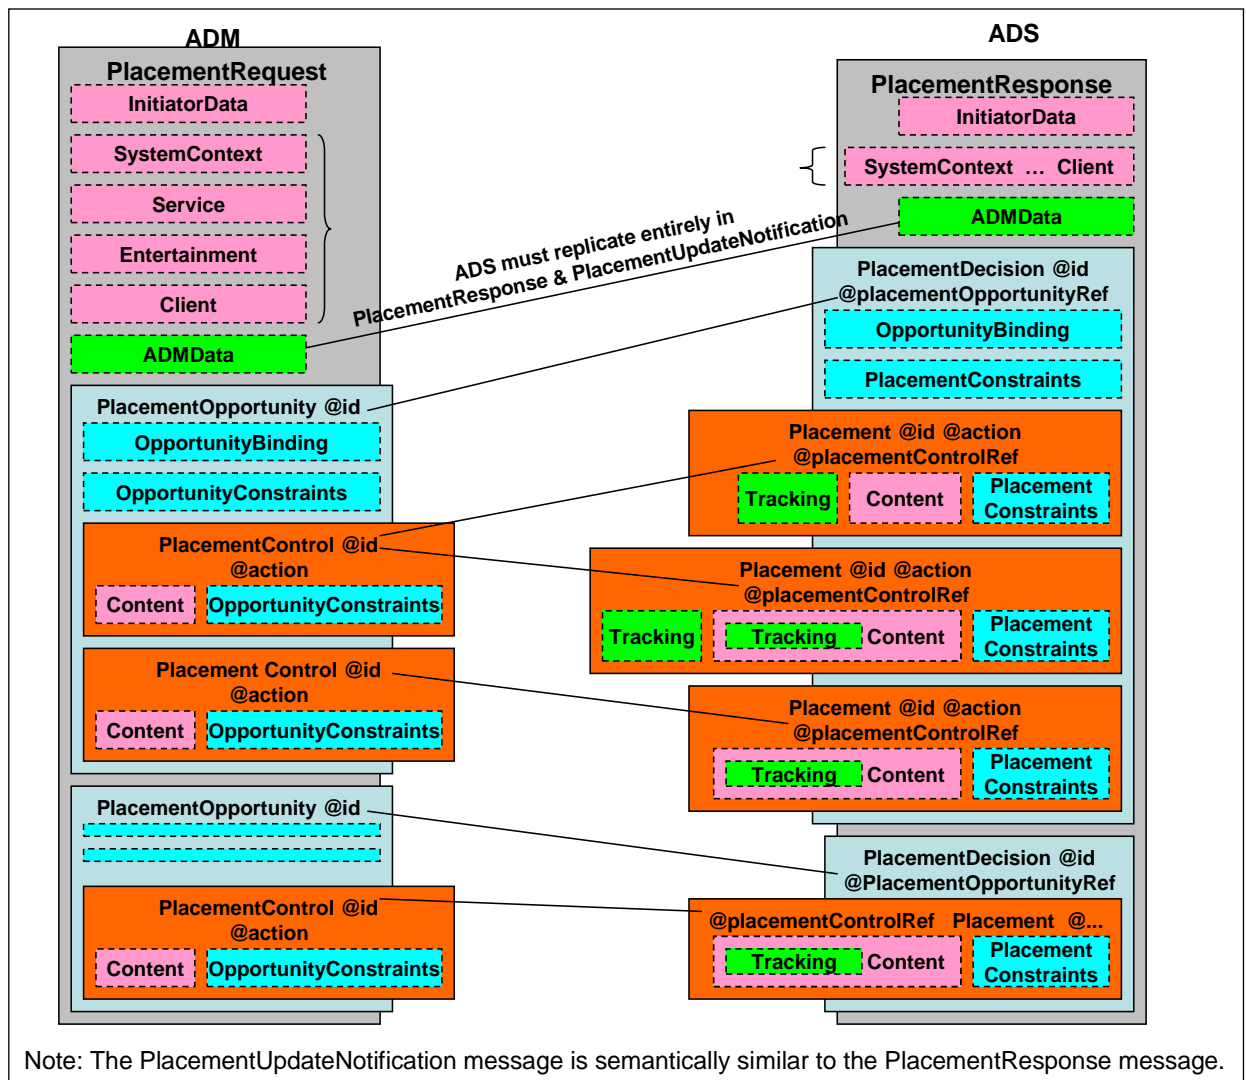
ADM

PlacementRequest

InitiatorData

SystemContext

Service

Entertainment

Client

ADMData

PlacementOpportunity @id

OpportunityBinding

OpportunityConstraints

PlacementControl @id @action

Content

OpportunityConstraints

Placement Control @id @action

Content

OpportunityConstraints

PlacementOpportunity @id

PlacementControl @id @action

Content

OpportunityConstraints

ADS must replicate entirely in PlacementResponse & PlacementUpdateNotification

ADS

PlacementResponse

InitiatorData

SystemContext … Client

ADMData

PlacementDecision @id @placementOpportunityRef

OpportunityBinding

PlacementConstraints

Placement @id @action @placementControlRef

Tracking

Content

Placement Constraints

Placement @id @action @placementControlRef

Tracking

Tracking

Content

Placement Constraints

Placement @id @action @placementControlRef

Tracking

Content

Placement Constraints

PlacementDecision @id @PlacementOpportunityRef

@placementControlRef Placement @...

Tracking

Content

Placement Constraints

Note: The PlacementUpdateNotification message is semantically similar to the PlacementResponse message.